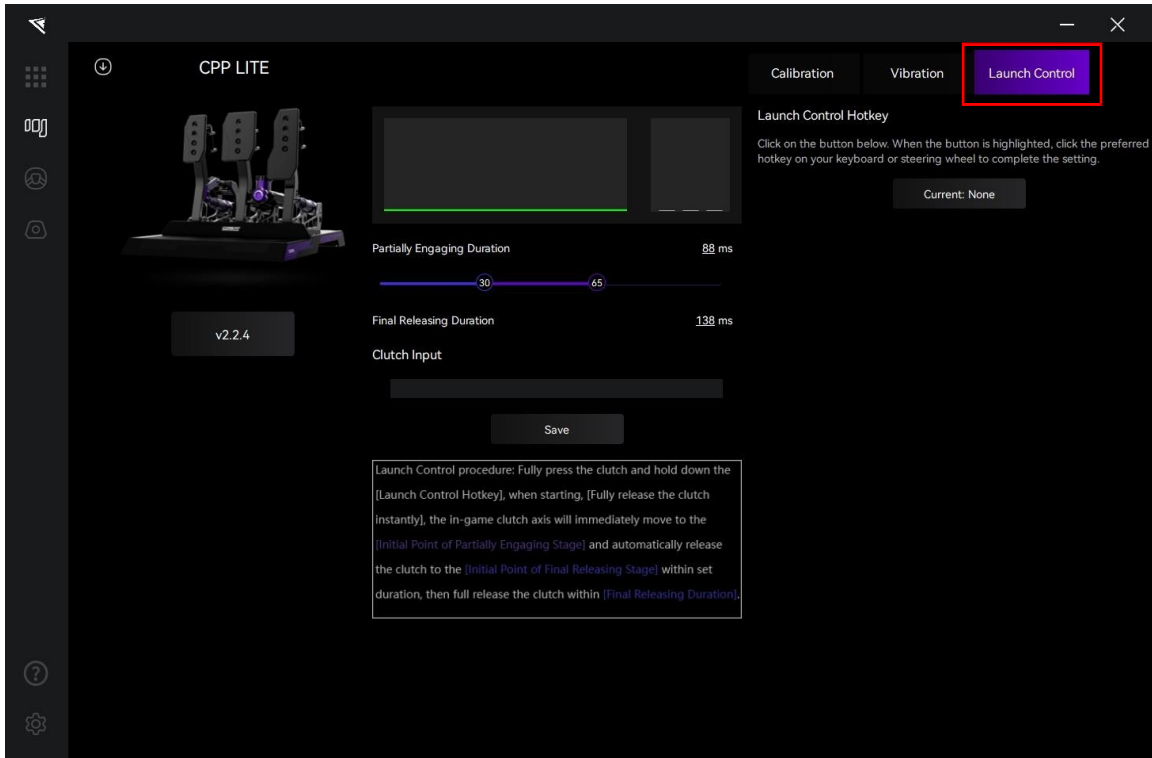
CPP LITE

v2.2.4

Calibration
Vibration
Launch Control

Launch Control Hotkey

Click on the button below. When the button is highlighted, click the preferred hotkey on your keyboard or steering wheel to complete the setting.

Current: None

Partially Engaging Duration
88 ms

30
65

Final Releasing Duration
138 ms

Clutch Input

Save

Launch Control procedure: Fully press the clutch and hold down the [Launch Control Hotkey], when starting, [Fully release the clutch instantly], the in-game clutch axis will immediately move to the [Initial Point of Partially Engaging Stage] and automatically release the clutch to the [Initial Point of Final Releasing Stage] within set duration, then full release the clutch within [Final Releasing Duration].